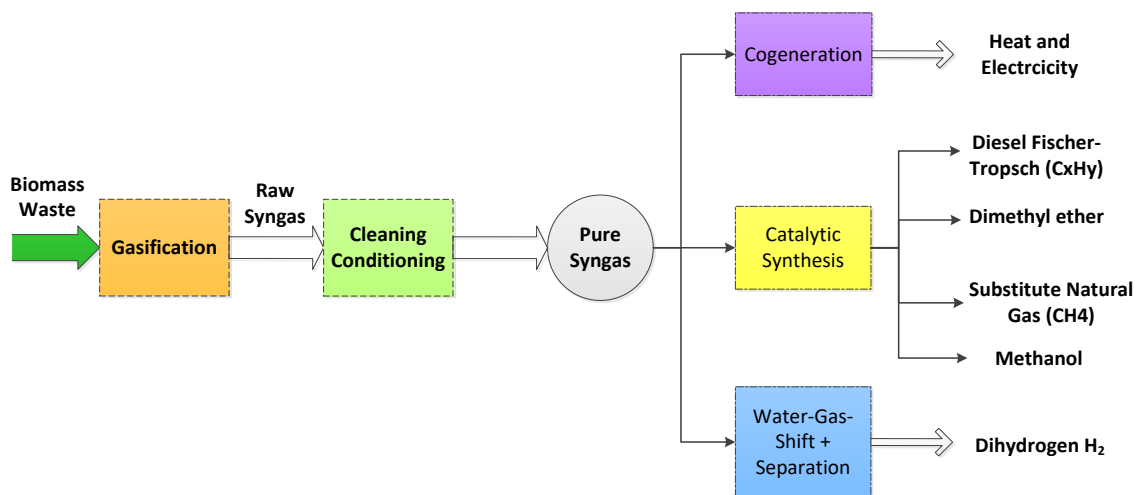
Biomass Waste

Gasification

Raw Syngas

Cleaning Conditioning

Pure Syngas

Cogeneration

Heat and Electrcicity

Catalytic Synthesis

Diesel Fischer-Tropsch (CxHy)

Dimethyl ether

Substitute Natural Gas (CH4)

Methanol

Water-Gas-Shift + Separation

Dihydrogen $H_2$